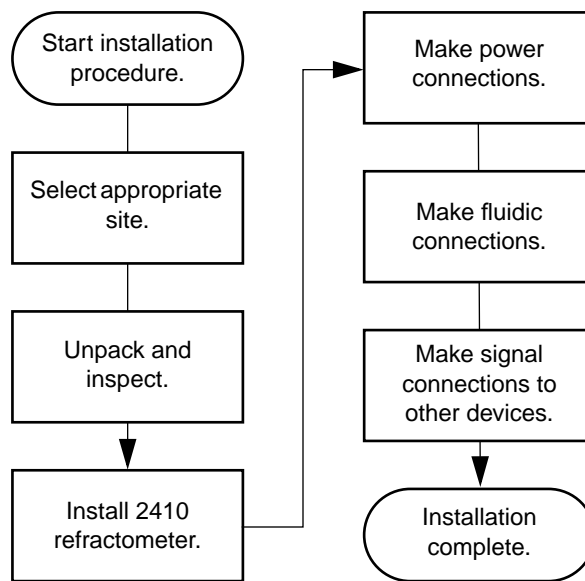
Start installation procedure.

Select appropriate site.

Unpack and inspect.

Install 2410 refractometer.

Make power connections.

Make fluidic connections.

Make signal connections to other devices.

Installation complete.